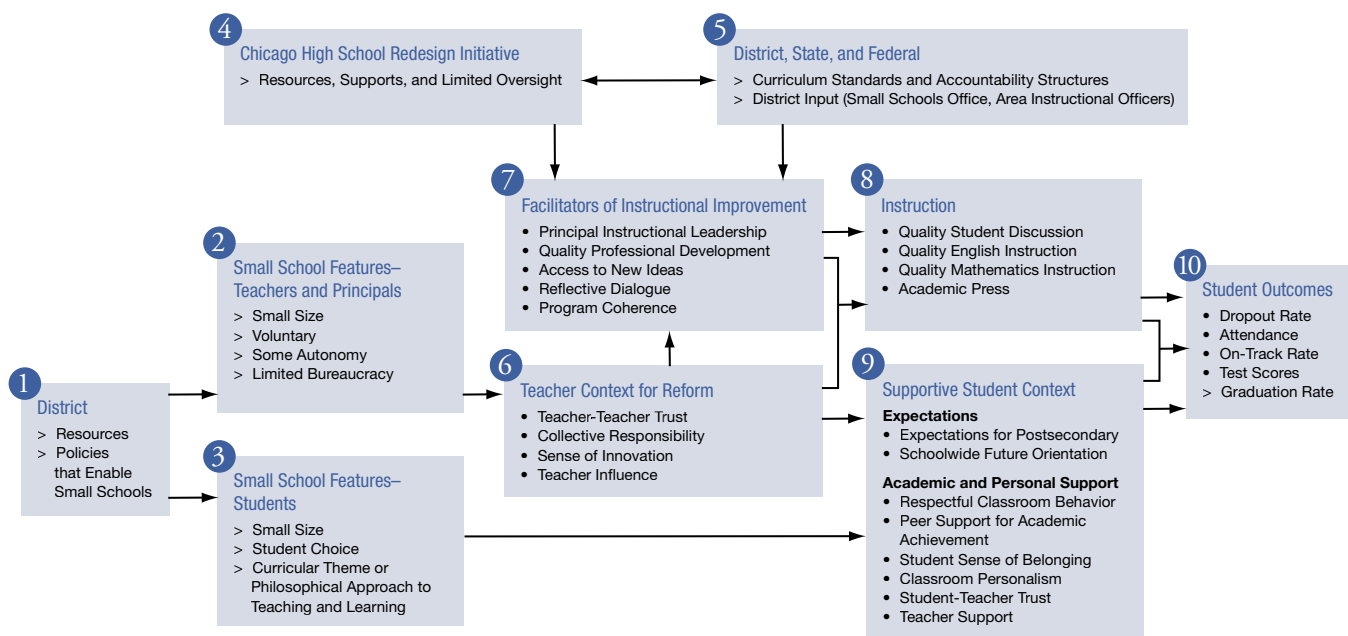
4
Chicago High School Redesign Initiative
> Resources, Supports, and Limited Oversight

5
District, State, and Federal
> Curriculum Standards and Accountability Structures
> District Input (Small Schools Office, Area Instructional Officers)

7
Facilitators of Instructional Improvement
• Principal Instructional Leadership
• Quality Professional Development
• Access to New Ideas
• Reflective Dialogue
• Program Coherence

8
Instruction
• Quality Student Discussion
• Quality English Instruction
• Quality Mathematics Instruction
• Academic Press

10
Student Outcomes
• Dropout Rate
• Attendance
• On-Track Rate
• Test Scores
> Graduation Rate

2
Small School Features–Teachers and Principals
> Small Size
> Voluntary
> Some Autonomy
> Limited Bureaucracy

1
District
> Resources
> Policies that Enable Small Schools

6
Teacher Context for Reform
• Teacher-Teacher Trust
• Collective Responsibility
• Sense of Innovation
• Teacher Influence

9
Supportive Student Context
Expectations
• Expectations for Postsecondary
• Schoolwide Future Orientation
Academic and Personal Support
• Respectful Classroom Behavior
• Peer Support for Academic Achievement
• Student Sense of Belonging
• Classroom Personalism
• Student-Teacher Trust
• Teacher Support

3
Small School Features–Students
> Small Size
> Student Choice
> Curricular Theme or Philosophical Approach to Teaching and Learning